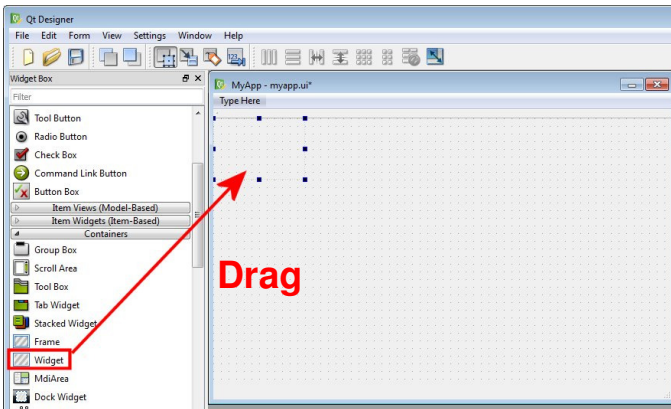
Qt Designer

File Edit Form View Settings Window Help

Widget Box

Filter

Tool Button
Radio Button
Check Box
Command Link Button
Button Box
Item Views (Model-Based)
Item Widgets (Item-Based)
Containers
Group Box
Scroll Area
Tool Box
Tab Widget
Stacked Widget
Frame
Widget
MdiArea
Dock Widget

MyApp - myapp.ui*

Type Here

Drag